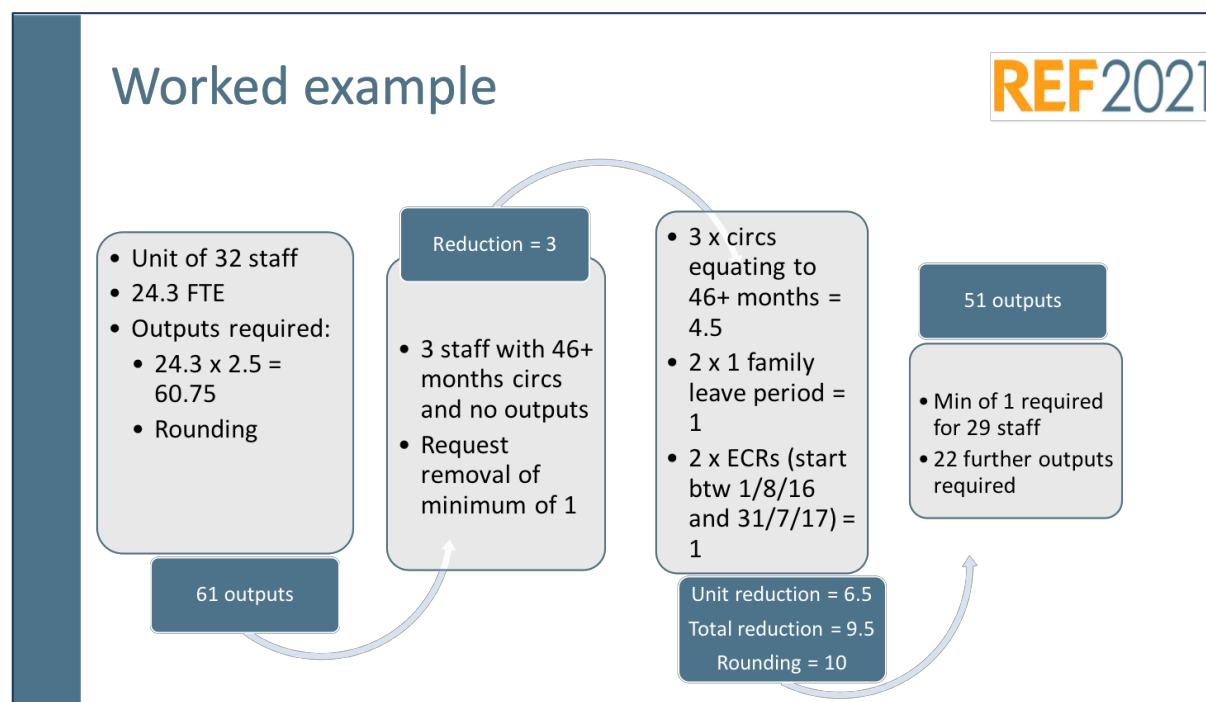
Worked example

REF2021

- Unit of 32 staff
- 24.3 FTE
- Outputs required:
  - 24.3 x 2.5 = 60.75
  - Rounding

61 outputs

Reduction = 3

- 3 staff with 46+ months circs and no outputs
- Request removal of minimum of 1

- 3 x circs equating to 46+ months = 4.5
- 2 x 1 family leave period = 1
- 2 x ECRs (start btw 1/8/16 and 31/7/17) = 1

Unit reduction = 6.5

Total reduction = 9.5

Rounding = 10

51 outputs

- Min of 1 required for 29 staff
- 22 further outputs required